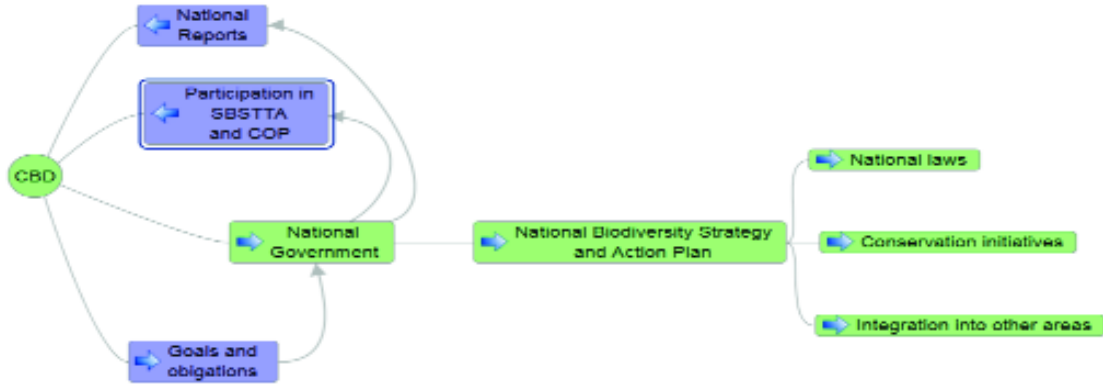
National Reports

Participation in SBSTTA and COP

CBD

National Government

National Biodiversity Strategy and Action Plan

National laws

Conservation initiatives

Integration into other areas

Goals and obigations